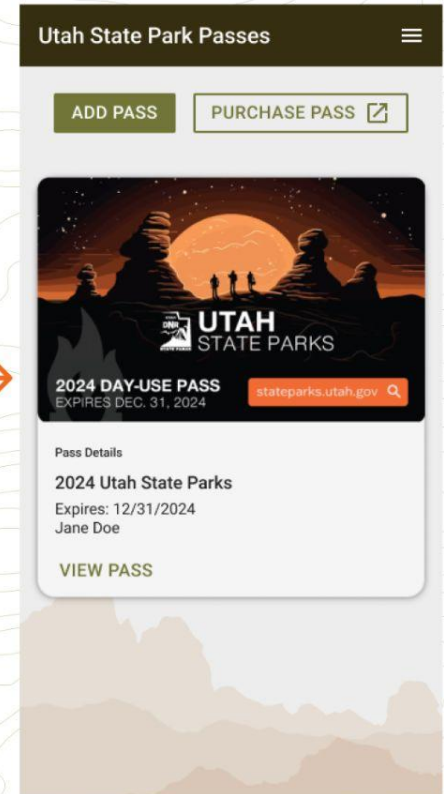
Utah State Park Passes

ADD PASS

PURCHASE PASS

UTAH
STATE PARKS

2024 DAY-USE PASS
EXPIRES DEC. 31, 2024

stateparks.utah.gov

Pass Details

2024 Utah State Parks

Expires: 12/31/2024
Jane Doe

VIEW PASS